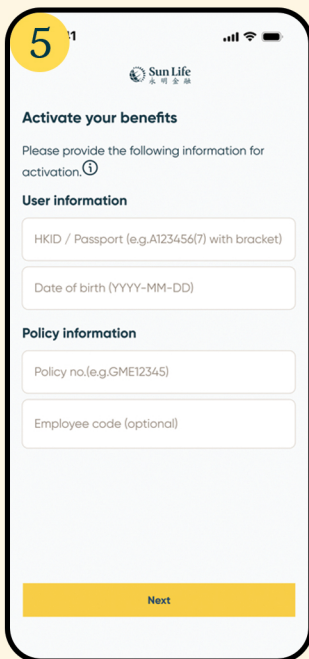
5

Sun Life
永明金融

Activate your benefits

Please provide the following information for activation.

User information

HKID / Passport (e.g.A123456(7) with bracket)

Date of birth (YYYY-MM-DD)

Policy information

Policy no.(e.g.GME12345)

Employee code (optional)

Next